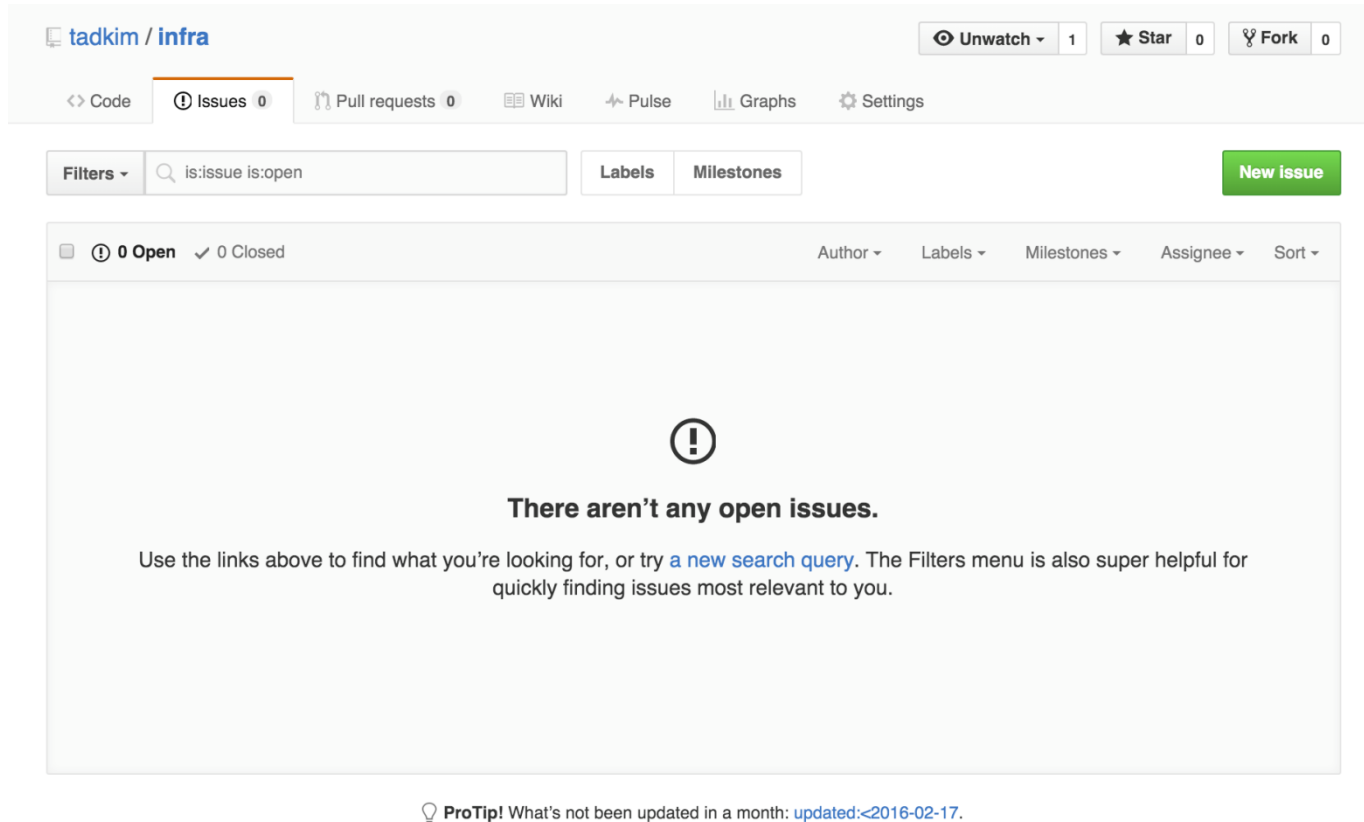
tadkim / infra

Unwatch 1 Star 0 Fork 0

<> Code Issues 0 Pull requests 0 Wiki Pulse Graphs Settings

Filters is:issue is:open Labels Milestones New issue

0 Open ✓ 0 Closed Author Labels Milestones Assignee Sort

There aren’t any open issues.

Use the links above to find what you’re looking for, or try a new search query. The Filters menu is also super helpful for quickly finding issues most relevant to you.

ProTip! What’s not been updated in a month: updated:<2016-02-17.